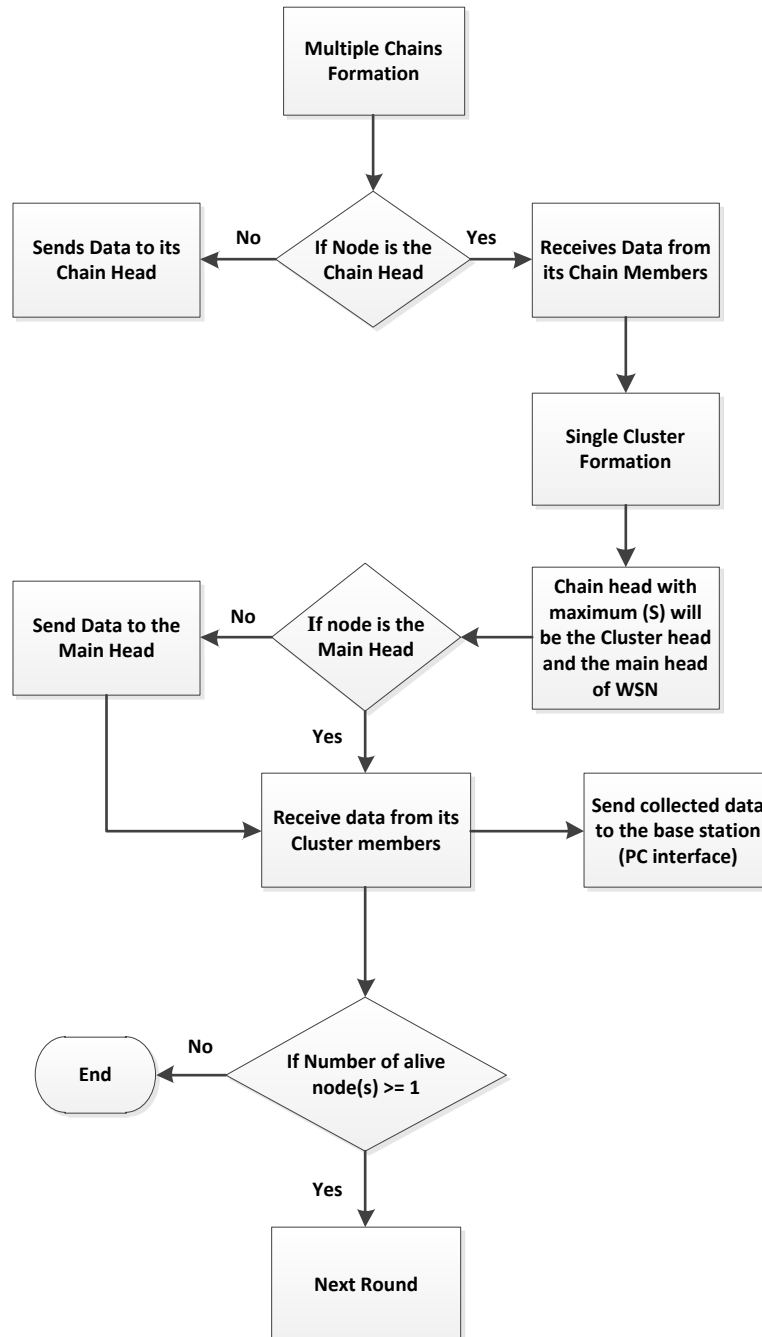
Multiple Chains Formation

If Node is the Chain Head

No

Sends Data to its Chain Head

Yes

Receives Data from its Chain Members

Single Cluster Formation

Chain head with maximum (S) will be the Cluster head and the main head of WSN

If node is the Main Head

No

Send Data to the Main Head

Yes

Receive data from its Cluster members

Send collected data to the base station (PC interface)

If Number of alive node(s) >= 1

No

End

Yes

Next Round